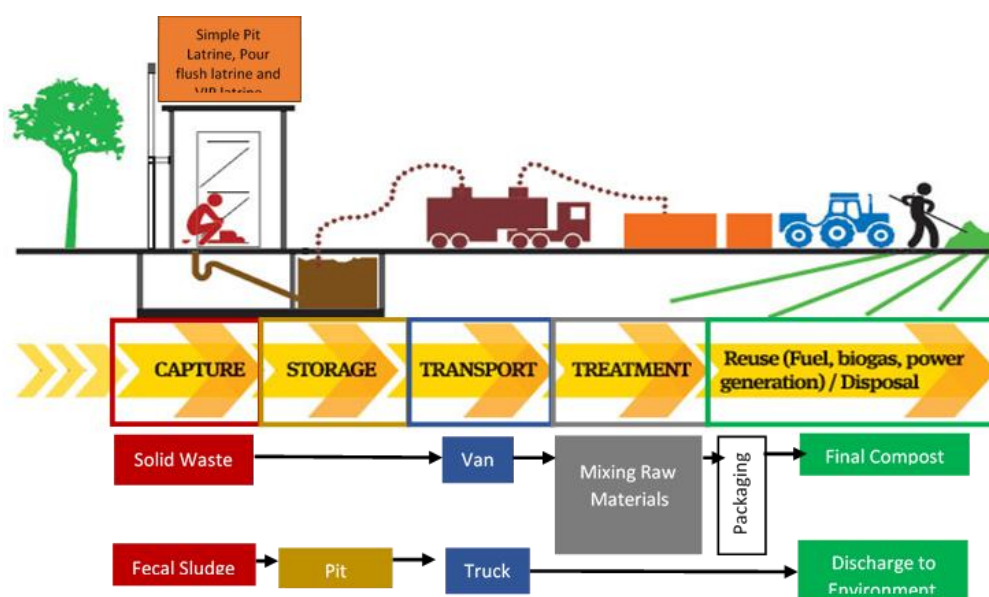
Simple Pit Latrine, Pour flush latrine and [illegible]

CAPTURE

STORAGE

TRANSPORT

TREATMENT

Reuse (Fuel, biogas, power generation) / Disposal

Solid Waste

Van

Mixing Raw Materials

Packaging

Final Compost

Fecal Sludge

Pit

Truck

Discharge to Environment